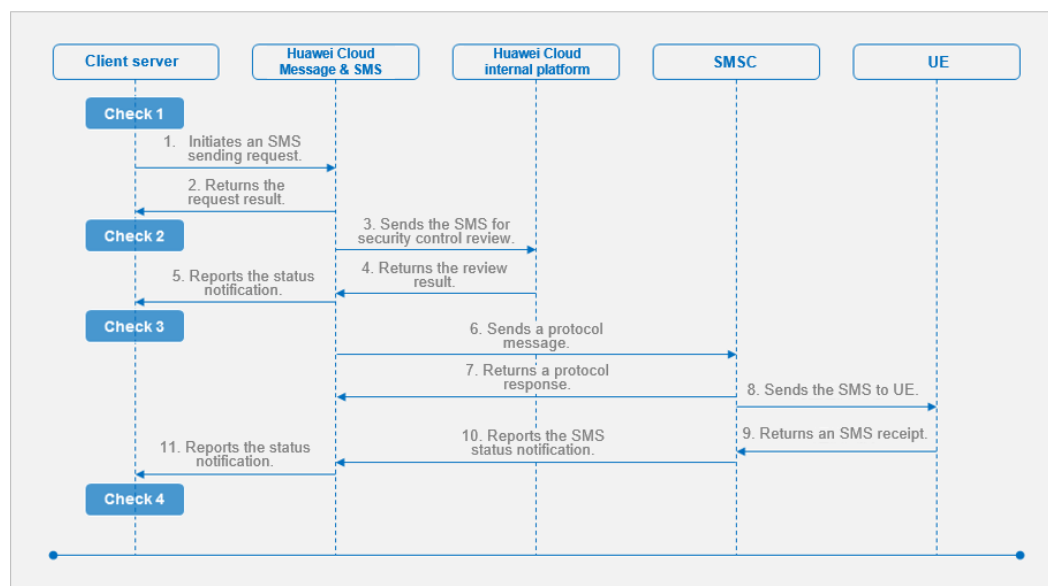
Client server

Huawei Cloud Message & SMS

Huawei Cloud internal platform

SMSC

UE

Check 1

1. Initiates an SMS sending request.

2. Returns the request result.

Check 2

3. Sends the SMS for security control review.

4. Returns the review result.

5. Reports the status notification.

Check 3

6. Sends a protocol message.

7. Returns a protocol response.

8. Sends the SMS to UE.

9. Returns an SMS receipt.

10. Reports the SMS status notification.

11. Reports the status notification.

Check 4